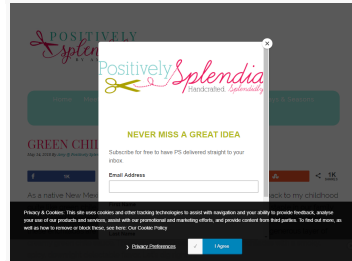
POSITIVELY Splendid

Positively Splendid Handcrafted Splendidly

NEVER MISS A GREAT IDEA

Subscribe for free to have PS delivered straight to your inbox.

Email Address

GREEN CHI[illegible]

As a native New Mex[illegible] back to my childhood

1K

Privacy & Cookies: This site uses cookies and other tracking technologies to assist with navigation and your ability to provide feedback, analyse your use of our products and services, assist with our promotional and marketing efforts, and provide content from third parties. To find out more, as well as how to remove or block these, see here: Our Cookie Policy

Privacy Preferences

I Agree